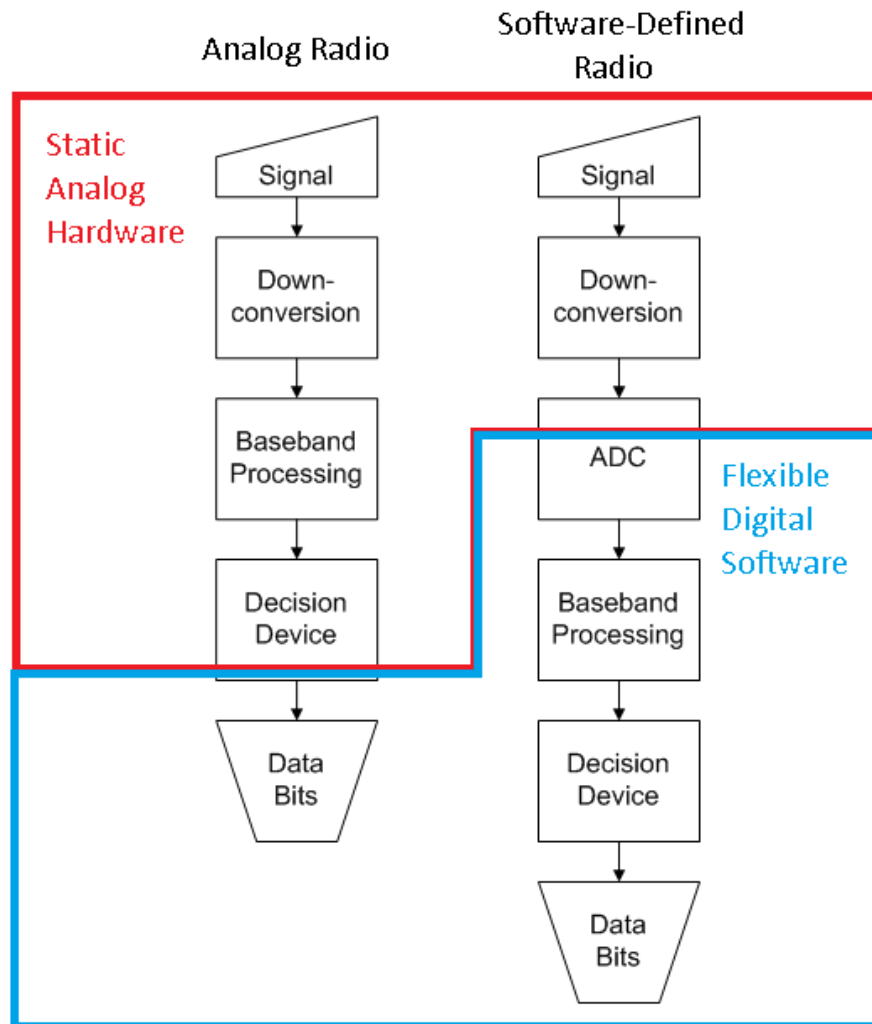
Analog Radio

Software-Defined Radio

Static Analog Hardware

Signal

Down-conversion

Baseband Processing

Decision Device

Data Bits

Signal

Down-conversion

ADC

Flexible Digital Software

Baseband Processing

Decision Device

Data Bits